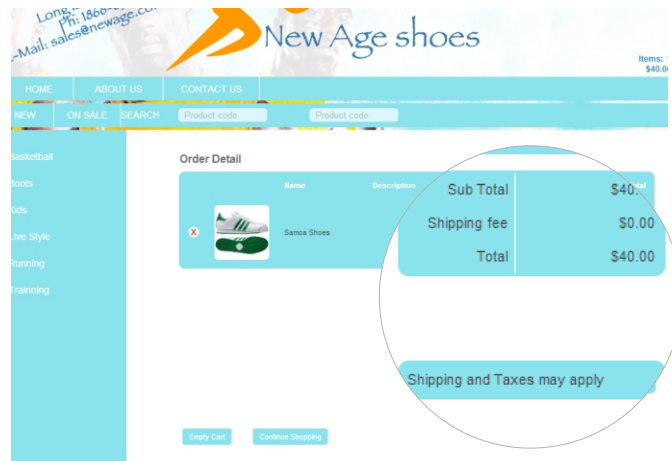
Long
Ph: 1866-
-Mail: sales@newage.co

New Age shoes

Items:
$40.0

HOME
ABOUT US
CONTACT US

NEW
ON SALE
SEARCH
Product code
Product code

Basketball
Boots
Kids
Live Style
Running
Trainning

Order Detail

| | | Name | Description | |
|---|---|---|---|---|
| X | | Samoa Shoes | | |

| Sub Total | $40. |
|---|---|
| Shipping fee | $0.00 |
| Total | $40.00 |

Shipping and Taxes may apply

Empty Cart
Continue Shopping